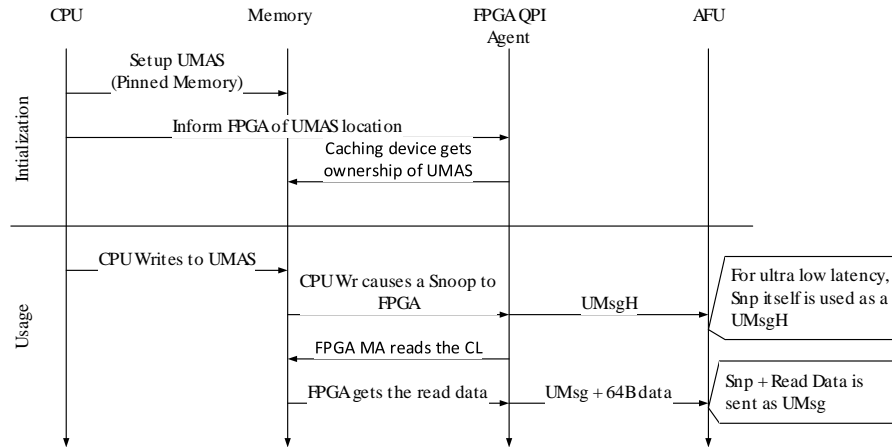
CPU

Memory

FPGA QPI Agent

AFU

Intialization

Setup UMAS (Pinned Memory)

Inform FPGA of UMAS location

Caching device gets ownership of UMAS

Usage

CPU Writes to UMAS

CPU Wr causes a Snoop to FPGA

UMsgH

For ultra low latency, Snp itself is used as a UMsgH

FPGA MA reads the CL

FPGA gets the read data

UMsg + 64B data

Snp + Read Data is sent as UMsg